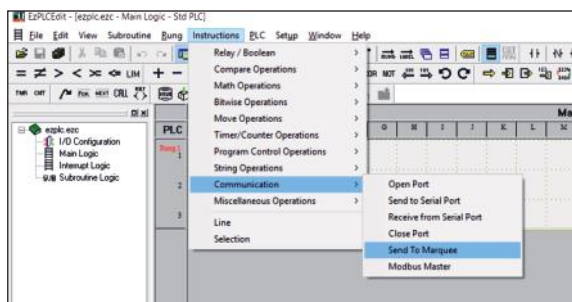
EzPLCEdit - [ezplc.ezc - Main Logic - Std PLC]

File Edit View Subroutine Rung Instructions PLC Setup Window Help

ezplc.ezc
I/O Configuration
Main Logic
Interrupt Logic
Subroutine Logic

PLC
Rung 1
2
3

Relay / Boolean
Compare Operations
Math Operations
Bitwise Operations
Move Operations
Timer/Counter Operations
Program Control Operations
String Operations
Communication
Miscellaneous Operations
Line
Selection

Open Port
Send to Serial Port
Receive from Serial Port
Close Port
Send To Marquee
Modbus Master

G H I J K L M
Ma